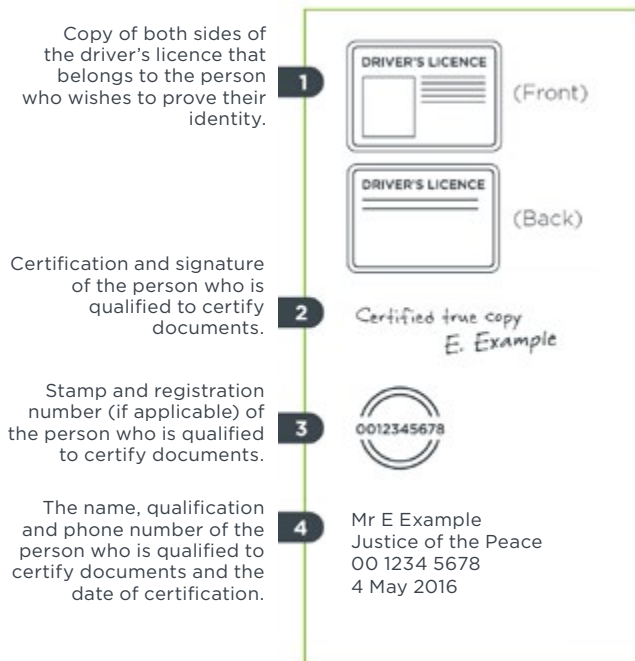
Copy of both sides of the driver's licence that belongs to the person who wishes to prove their identity.

1

DRIVER'S LICENCE

(Front)

DRIVER'S LICENCE

(Back)

Certification and signature of the person who is qualified to certify documents.

2

Certified true copy
E. Example

Stamp and registration number (if applicable) of the person who is qualified to certify documents.

3

0012345678

The name, qualification and phone number of the person who is qualified to certify documents and the date of certification.

4

Mr E Example
Justice of the Peace
00 1234 5678
4 May 2016